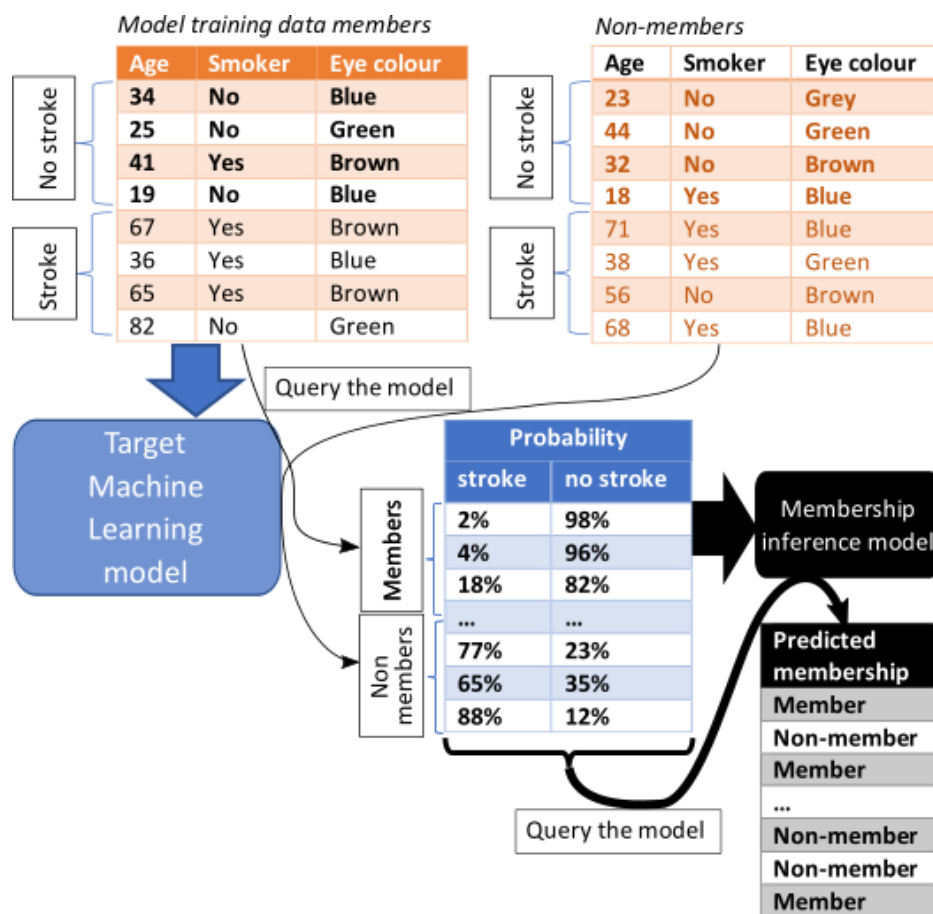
Model training data members

| Age | Smoker | Eye colour |
|---|---|---|
| 34 | No | Blue |
| 25 | No | Green |
| 41 | Yes | Brown |
| 19 | No | Blue |
| 67 | Yes | Brown |
| 36 | Yes | Blue |
| 65 | Yes | Brown |
| 82 | No | Green |

No stroke

Stroke

Non-members

| Age | Smoker | Eye colour |
|---|---|---|
| 23 | No | Grey |
| 44 | No | Green |
| 32 | No | Brown |
| 18 | Yes | Blue |
| 71 | Yes | Blue |
| 38 | Yes | Green |
| 56 | No | Brown |
| 68 | Yes | Blue |

No stroke

Stroke

Query the model

Target Machine Learning model

| Probability | |
|---|---|
| stroke | no stroke |
| 2% | 98% |
| 4% | 96% |
| 18% | 82% |
| ... | ... |
| 77% | 23% |
| 65% | 35% |
| 88% | 12% |

Members

Non members

Membership inference model

| Predicted membership |
|---|
| Member |
| Non-member |
| Member |
| ... |
| Non-member |
| Non-member |
| Member |

Query the model